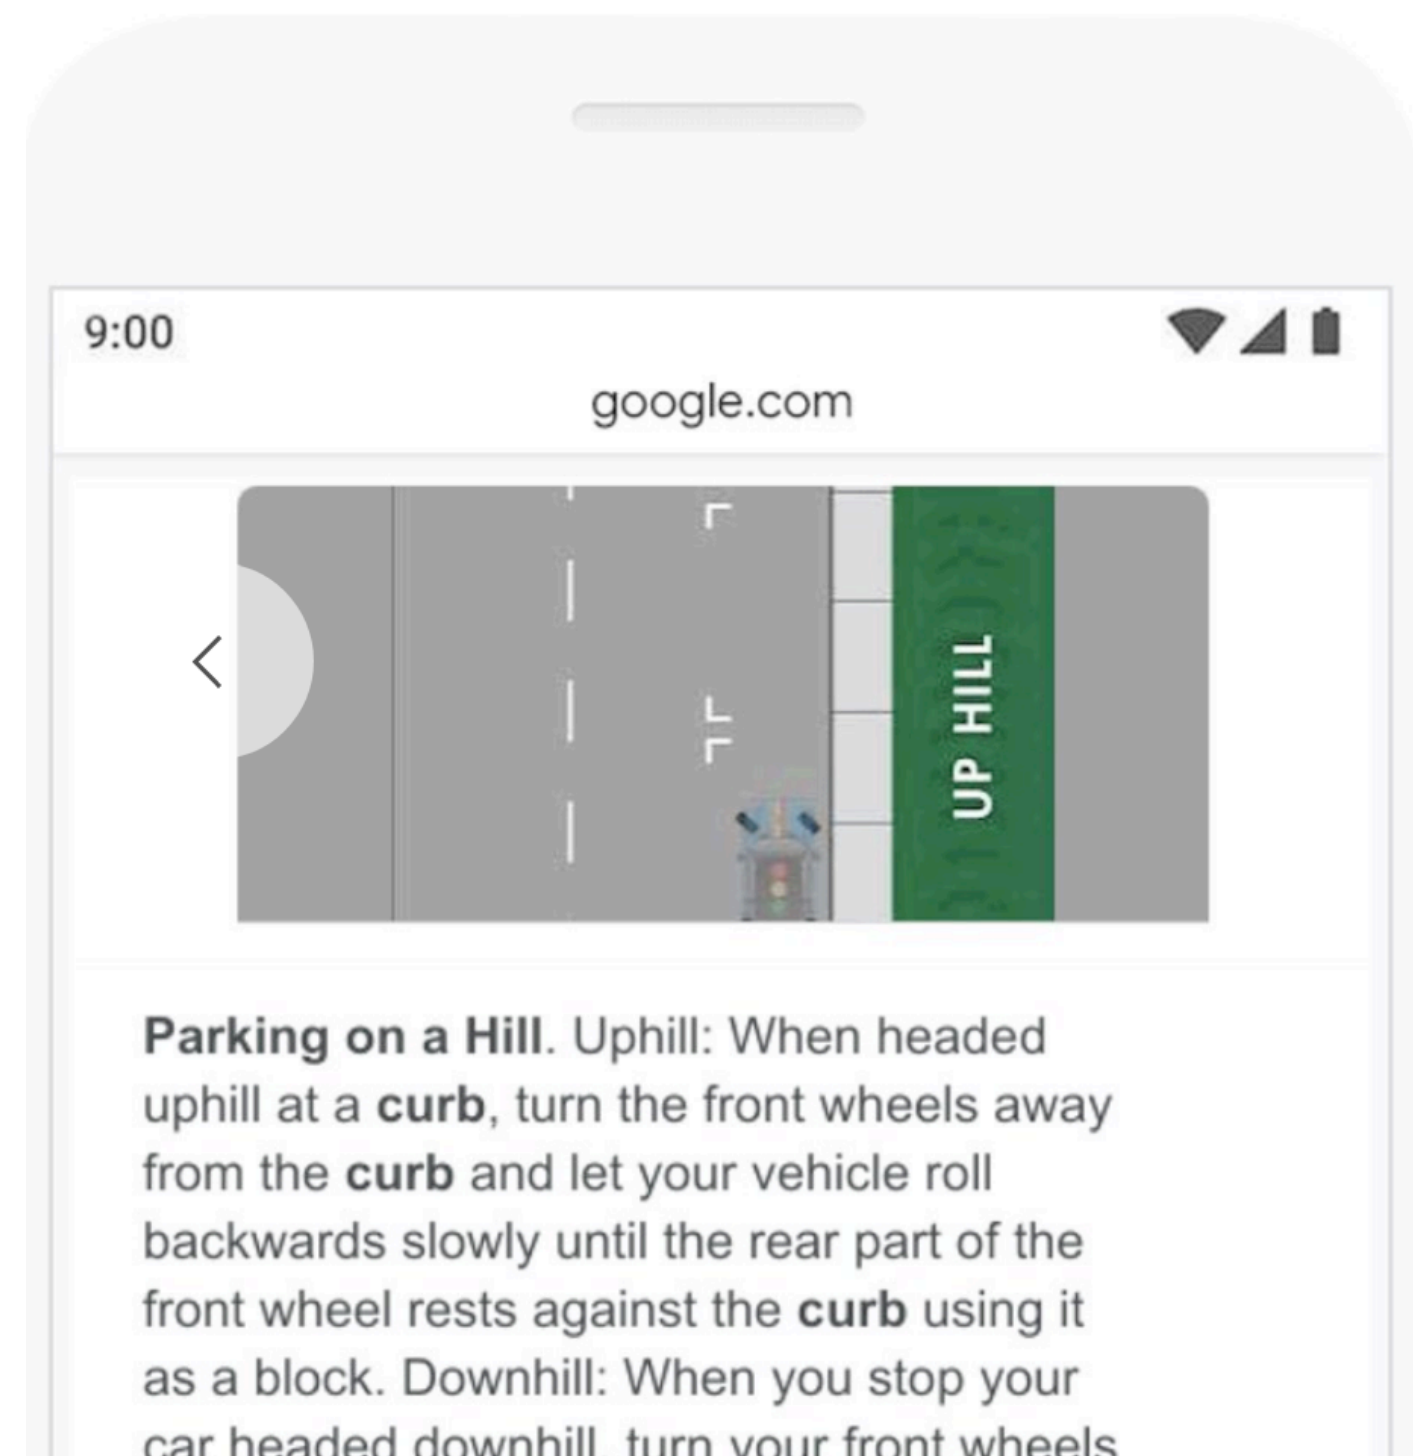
9:00

google.com

UP HILL

**Parking on a Hill**. Uphill: When headed uphill at a **curb**, turn the front wheels away from the **curb** and let your vehicle roll backwards slowly until the rear part of the front wheel rests against the **curb** using it as a block. Downhill: When you stop your car headed downhill, turn your front wheels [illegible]